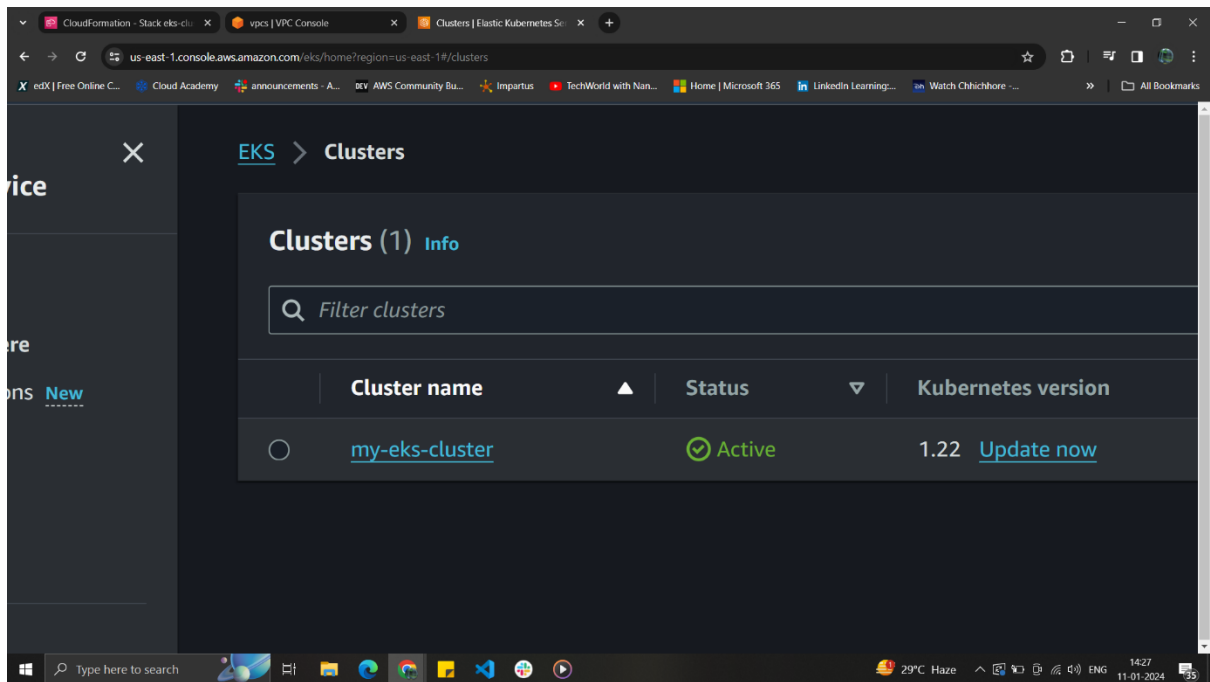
CloudFormation - Stack eks-clu ×
vpcs | VPC Console ×
Clusters | Elastic Kubernetes Se ×
+

us-east-1.console.aws.amazon.com/eks/home?region=us-east-1#/clusters

edX | Free Online C... Cloud Academy announcements - A... AWS Community Bu... Impartus TechWorld with Nan... Home | Microsoft 365 LinkedIn Learning:... Watch Chhichhore -... » All Bookmarks

×
vice

ere
ons New

EKS > Clusters

Clusters (1) Info

Filter clusters

| | Cluster name | Status | Kubernetes version |
|---|---|---|---|
| ○ | my-eks-cluster | Active | 1.22 Update now |

Type here to search
29°C Haze ENG 14:27 11-01-2024 35